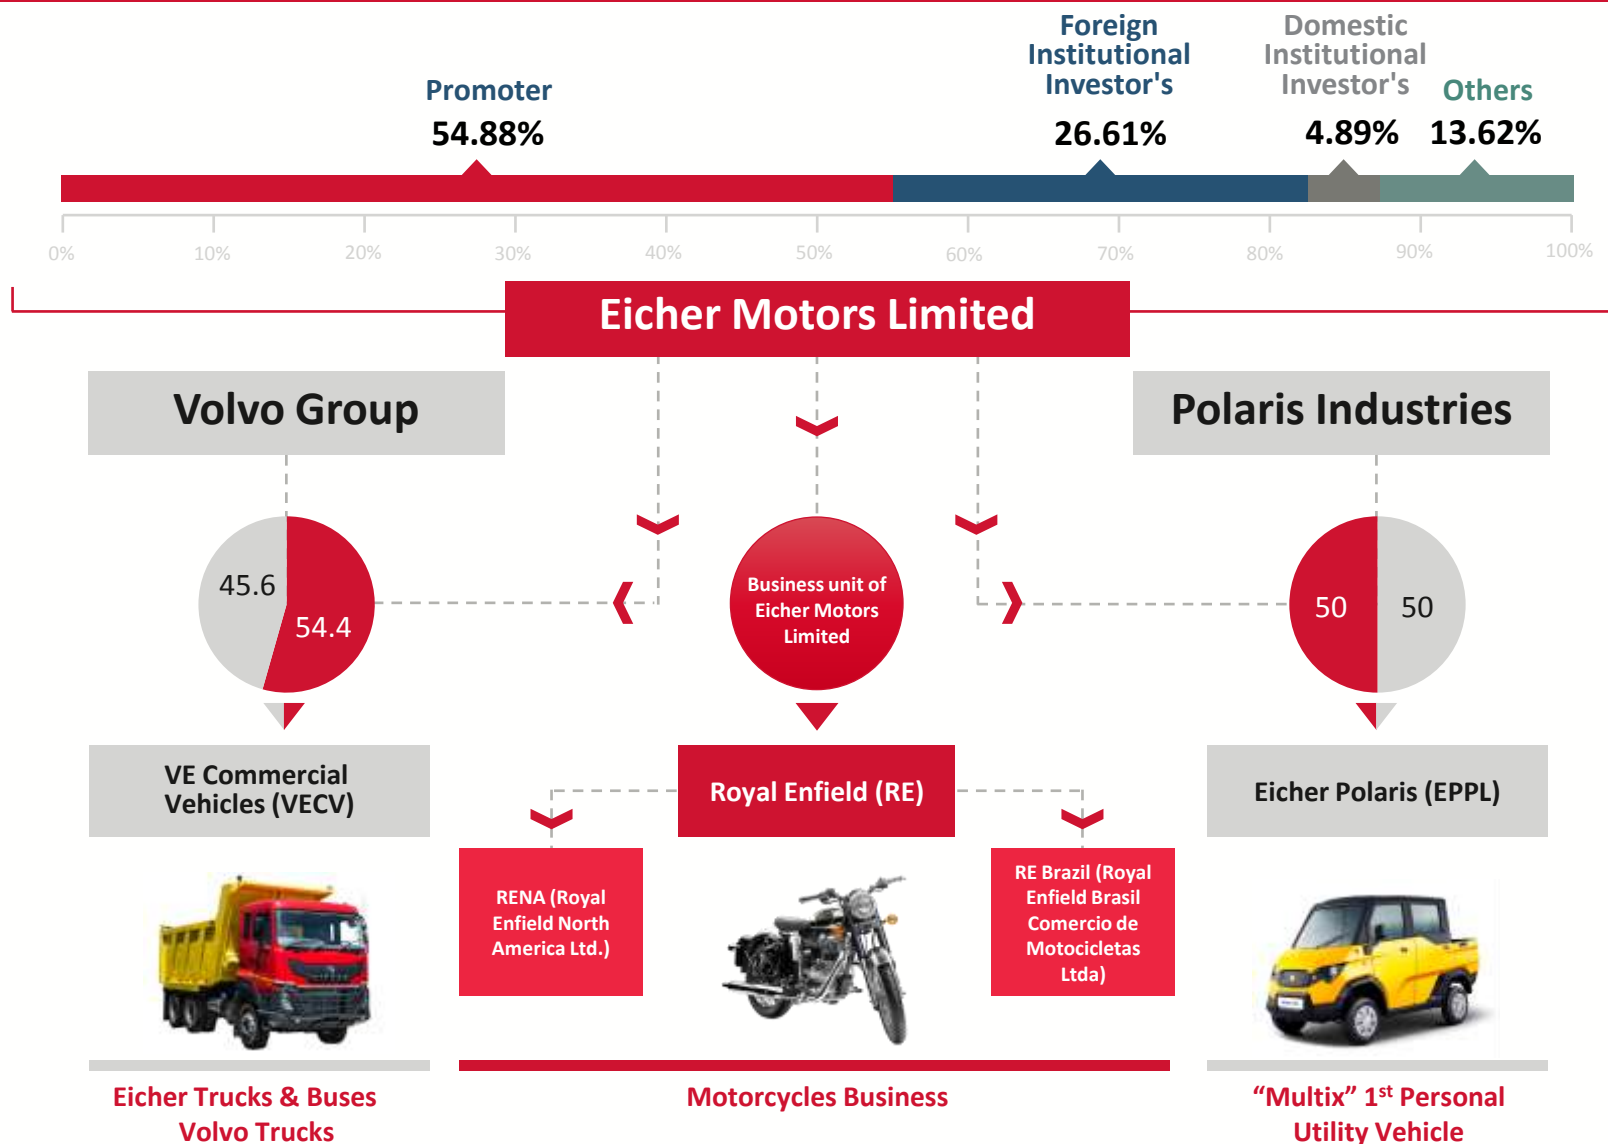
Promoter
54.88%

Foreign Institutional Investor's
26.61%

Domestic Institutional Investor's
4.89%

Others
13.62%

0%
10%
20%
30%
40%
50%
60%
70%
80%
90%
100%

Eicher Motors Limited

Volvo Group

Polaris Industries

45.6
54.4

Business unit of Eicher Motors Limited

50
50

VE Commercial Vehicles (VECV)

Royal Enfield (RE)

Eicher Polaris (EPPL)

RENA (Royal Enfield North America Ltd.)

RE Brazil (Royal Enfield Brasil Comercio de Motocicletas Ltda)

Eicher Trucks & Buses
Volvo Trucks

Motorcycles Business

“Multix” 1$^{st}$ Personal Utility Vehicle